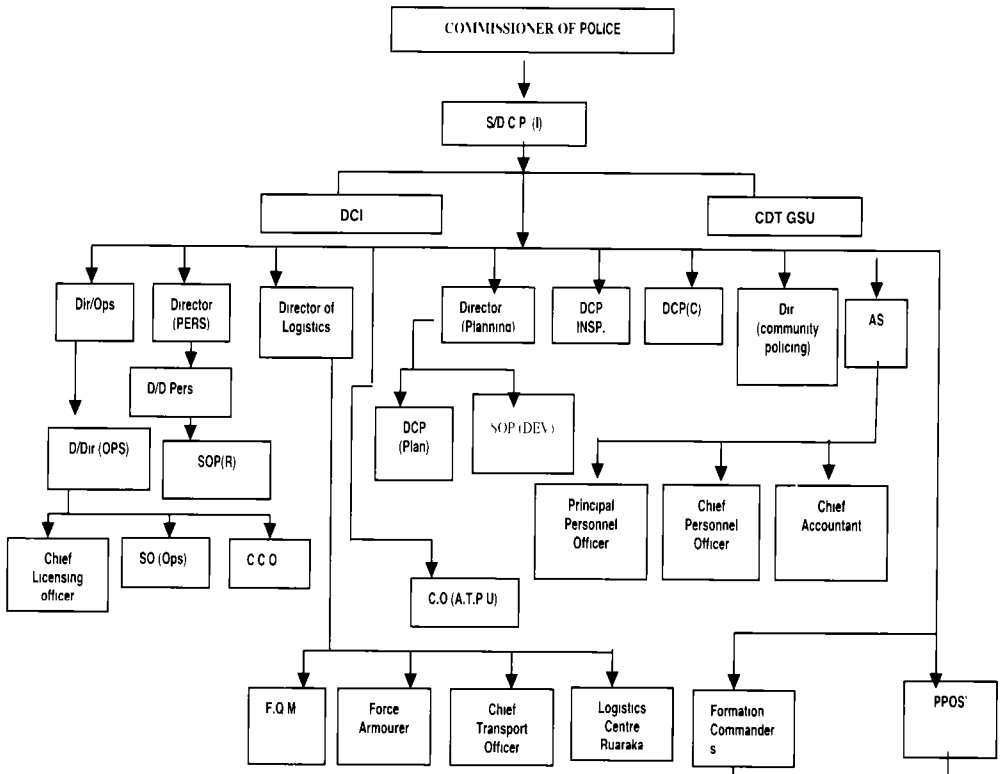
COMMISSIONER OF POLICE

S/D C P (I)

DCI

CDT GSU

Dir/Ops

Director (PERS)

Director of Logistics

Director (Planning)

DCP INSP.

DCP(C)

Dir (community policing)

AS

D/D Pers

D/Dir (OPS)

SOP(R)

DCP (Plan)

SOP (DEV)

Principal Personnel Officer

Chief Personnel Officer

Chief Accountant

Chief Licensing officer

SO (Ops)

C C O

C.O (A.T.P U)

F.Q M

Force Armourer

Chief Transport Officer

Logistics Centre Ruaraka

Formation Commanders

PPOS'